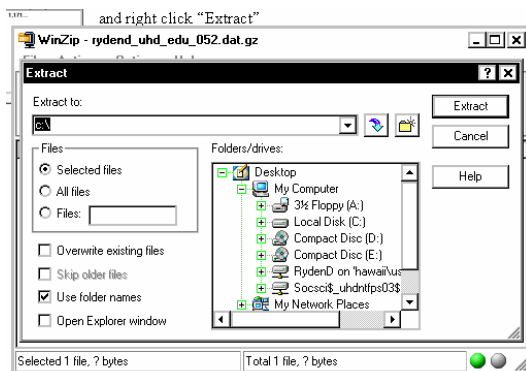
and right click "Extract"

WinZip - rydend_uhd_edu_052.dat.gz

Extract

Extract to:

c:\

Extract

Cancel

Help

Files

Selected files

All files

Files:

Folders/drives:

Desktop

My Computer

3½ Floppy (A:)

Local Disk (C:)

Compact Disc (D:)

Compact Disc (E:)

RydenD on 'hawaii\us

Socsci$_uhdntfps03$

My Network Places

Overwrite existing files

Skip older files

Use folder names

Open Explorer window

Selected 1 file, ? bytes

Total 1 file, ? bytes